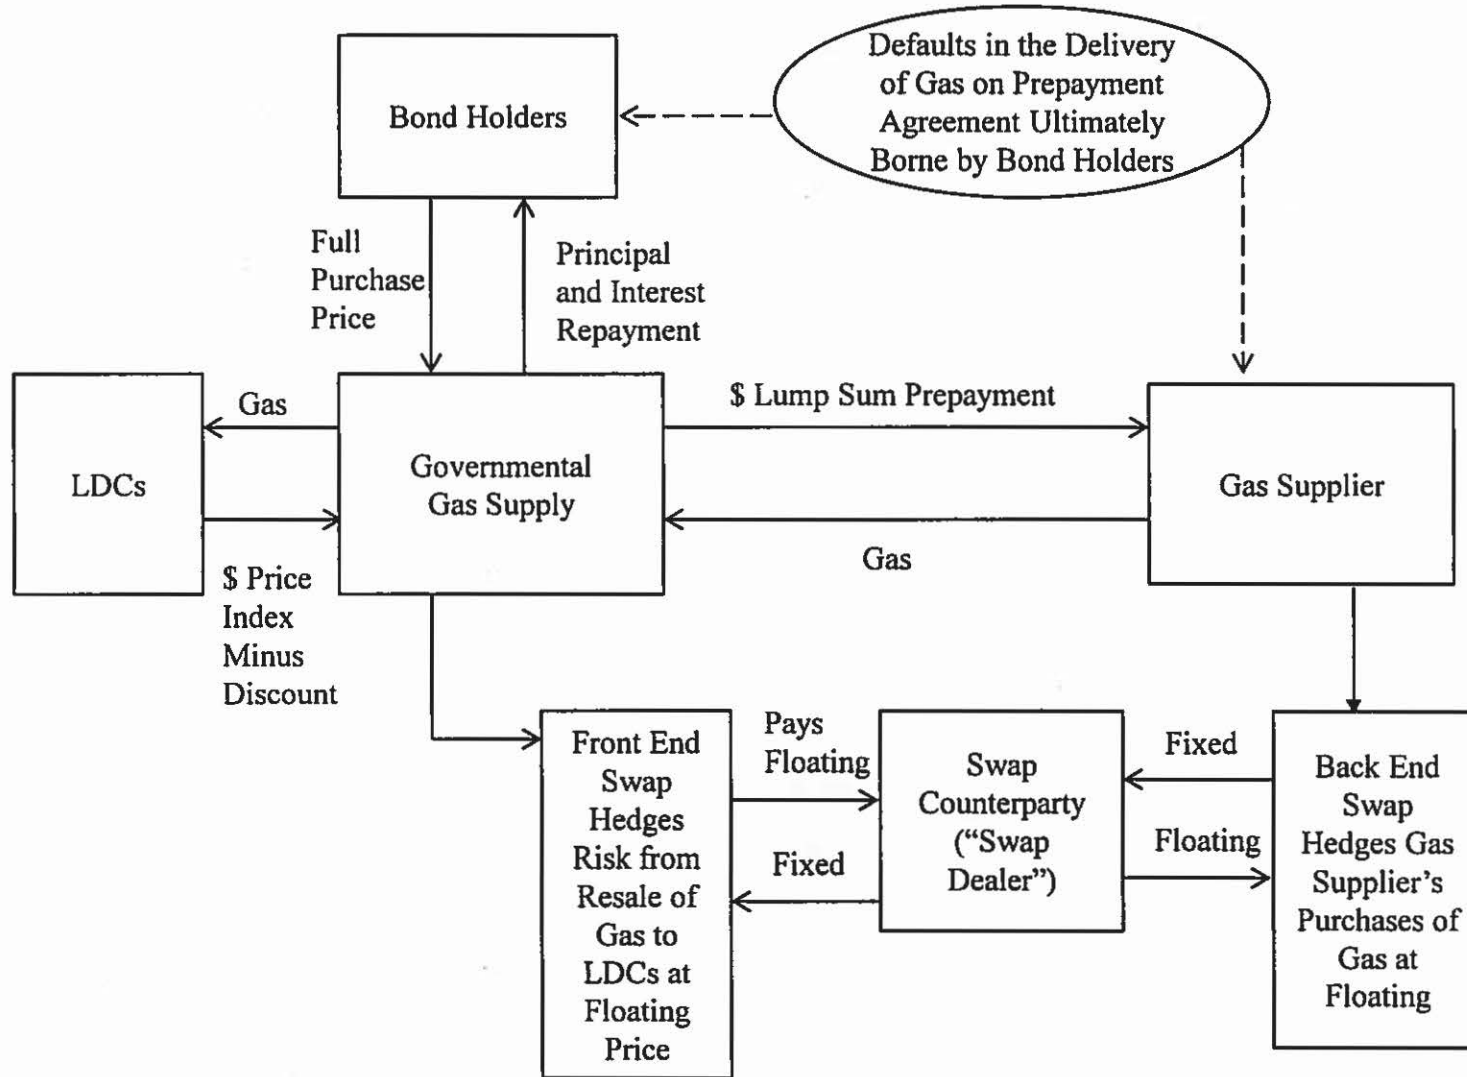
Bond Holders

Defaults in the Delivery of Gas on Prepayment Agreement Ultimately Borne by Bond Holders

Full Purchase Price

Principal and Interest Repayment

LDCs

Gas

Governmental Gas Supply

$ Lump Sum Prepayment

Gas Supplier

Gas

$ Price Index Minus Discount

Front End Swap Hedges Risk from Resale of Gas to LDCs at Floating Price

Pays Floating

Fixed

Swap Counterparty ("Swap Dealer")

Fixed

Floating

Back End Swap Hedges Gas Supplier's Purchases of Gas at Floating